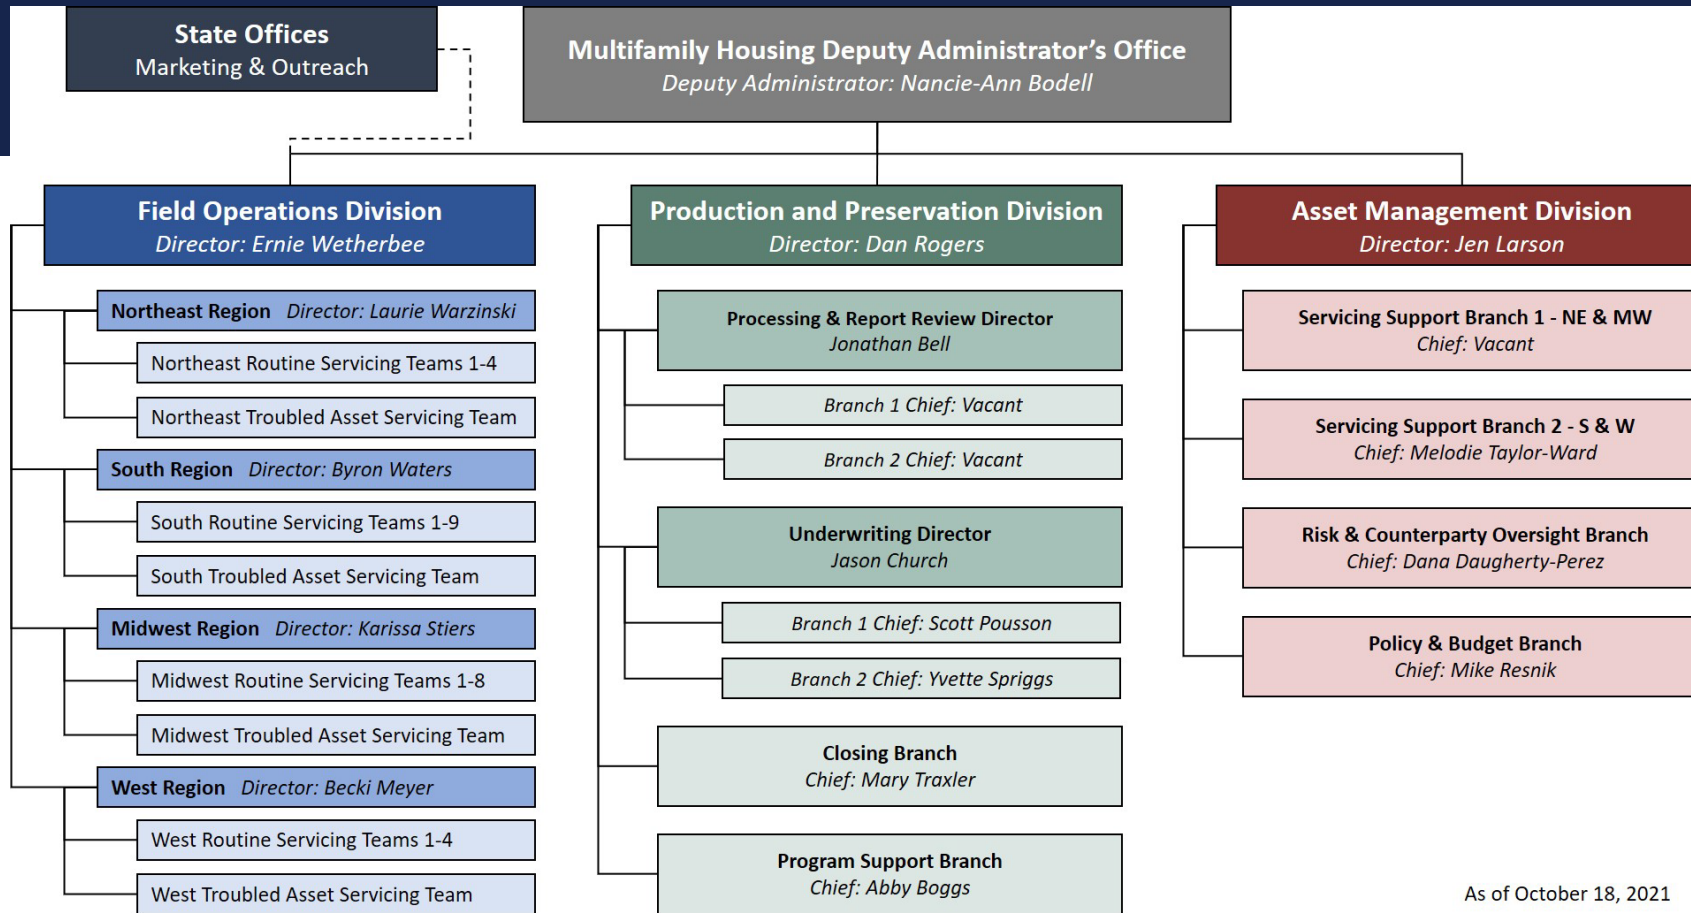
State Offices
Marketing & Outreach

Multifamily Housing Deputy Administrator's Office
Deputy Administrator: Nancie-Ann Bodell

Field Operations Division
Director: Ernie Wetherbee

Northeast Region Director: Laurie Warzinski
Northeast Routine Servicing Teams 1-4
Northeast Troubled Asset Servicing Team
South Region Director: Byron Waters
South Routine Servicing Teams 1-9
South Troubled Asset Servicing Team
Midwest Region Director: Karissa Stiers
Midwest Routine Servicing Teams 1-8
Midwest Troubled Asset Servicing Team
West Region Director: Becki Meyer
West Routine Servicing Teams 1-4
West Troubled Asset Servicing Team

Production and Preservation Division
Director: Dan Rogers

Processing & Report Review Director
Jonathan Bell
Branch 1 Chief: Vacant
Branch 2 Chief: Vacant
Underwriting Director
Jason Church
Branch 1 Chief: Scott Pousson
Branch 2 Chief: Yvette Spriggs
Closing Branch
Chief: Mary Traxler
Program Support Branch
Chief: Abby Boggs

Asset Management Division
Director: Jen Larson

Servicing Support Branch 1 - NE & MW
Chief: Vacant
Servicing Support Branch 2 - S & W
Chief: Melodie Taylor-Ward
Risk & Counterparty Oversight Branch
Chief: Dana Daugherty-Perez
Policy & Budget Branch
Chief: Mike Resnik

As of October 18, 2021